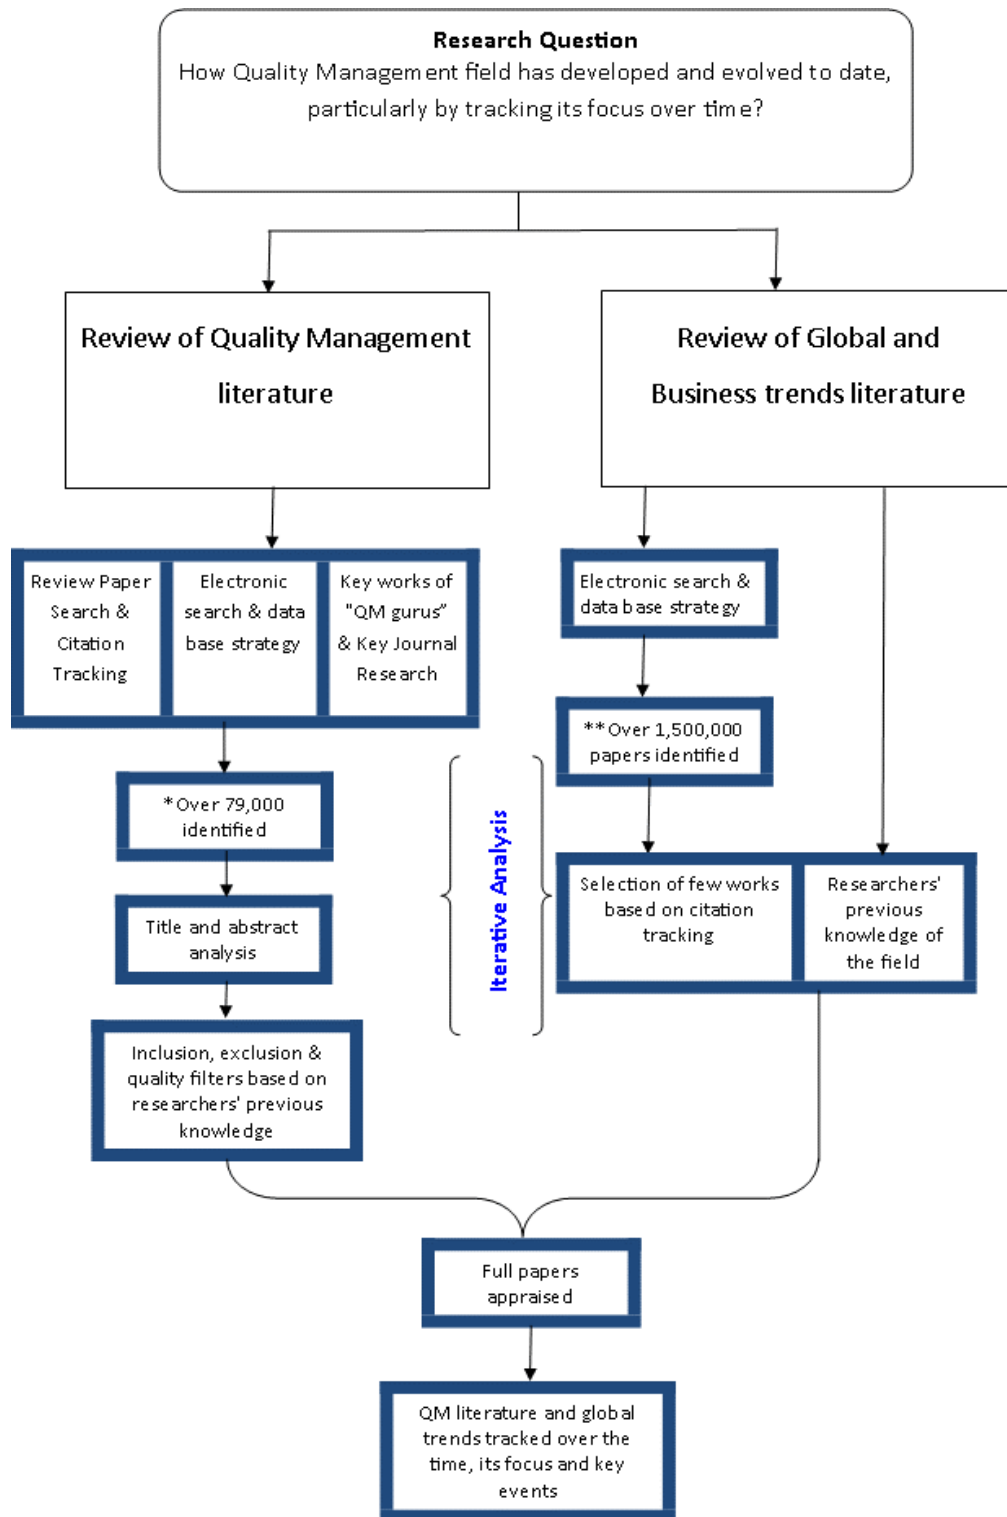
Research Question
How Quality Management field has developed and evolved to date, particularly by tracking its focus over time?

Review of Quality Management literature

Review of Global and Business trends literature

Review Paper Search & Citation Tracking

Electronic search & data base strategy

Key works of "QM gurus" & Key Journal Research

Electronic search & data base strategy

*Over 79,000 identified

**Over 1,500,000 papers identified

Iterative Analysis

Title and abstract analysis

Selection of few works based on citation tracking

Researchers' previous knowledge of the field

Inclusion, exclusion & quality filters based on researchers' previous knowledge

Full papers appraised

QM literature and global trends tracked over the time, its focus and key events